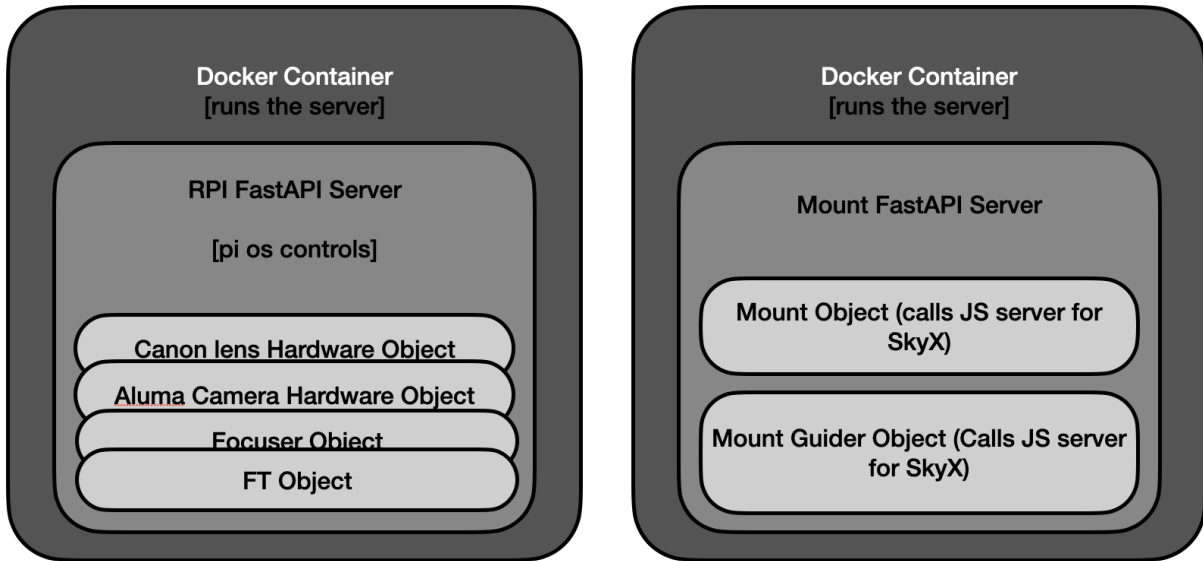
Docker Container
[runs the server]

RPI FastAPI Server

[pi os controls]

Canon lens Hardware Object

Aluma Camera Hardware Object

Focuser Object

FT Object

Docker Container
[runs the server]

Mount FastAPI Server

Mount Object (calls JS server for SkyX)

Mount Guider Object (Calls JS server for SkyX)